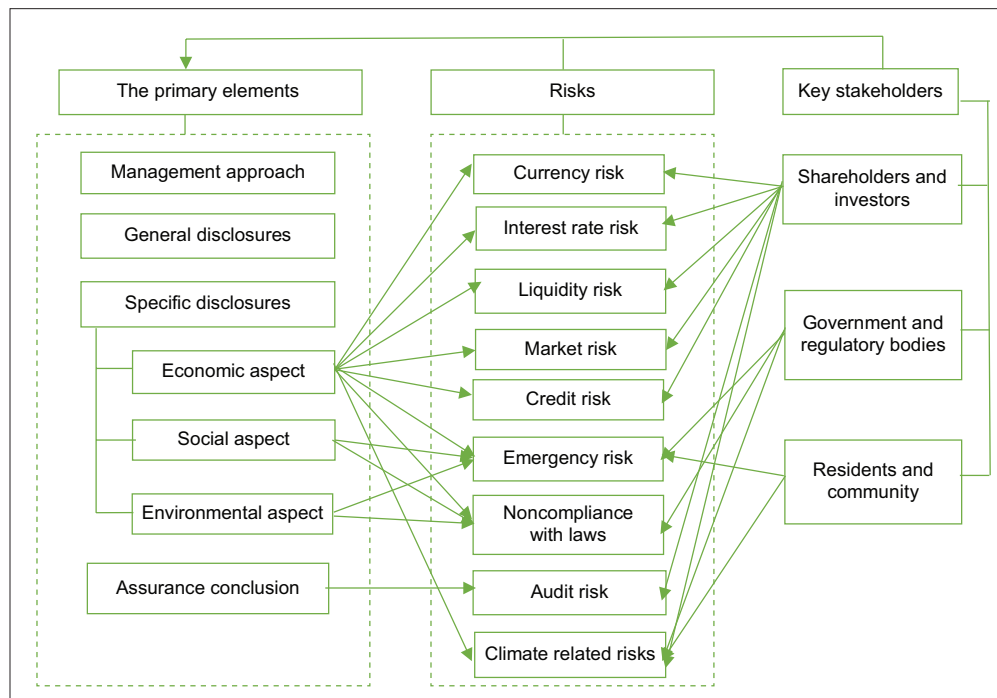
The primary elements

Risks

Key stakeholders

Management approach

General disclosures

Specific disclosures

Economic aspect

Social aspect

Environmental aspect

Assurance conclusion

Currency risk

Interest rate risk

Liquidity risk

Market risk

Credit risk

Emergency risk

Noncompliance with laws

Audit risk

Climate related risks

Shareholders and investors

Government and regulatory bodies

Residents and community